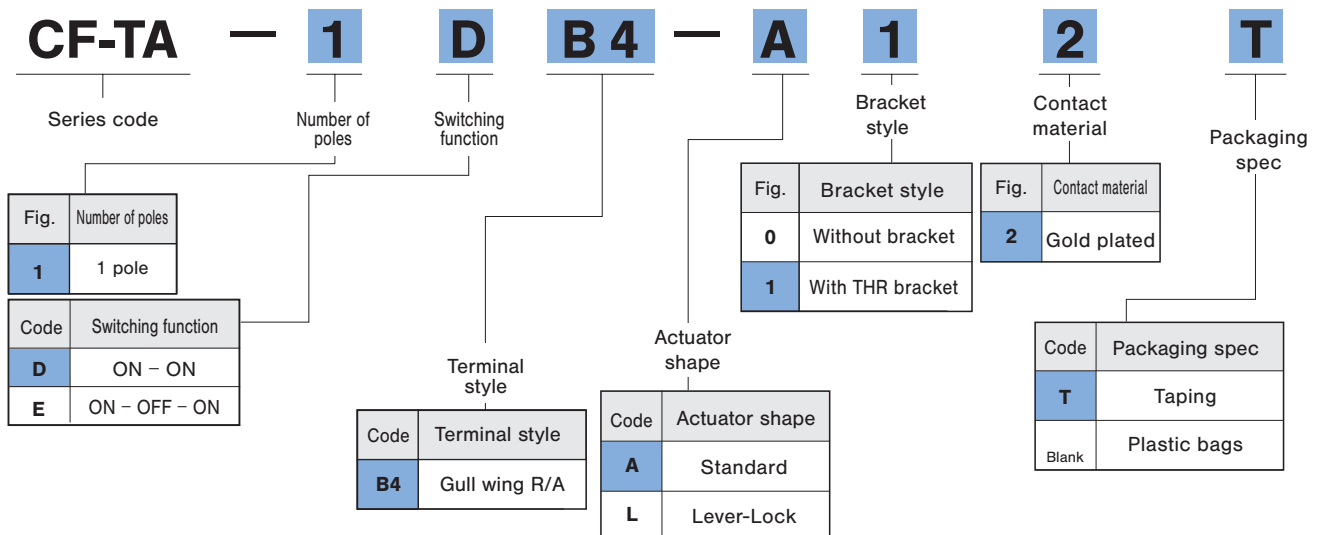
CF-TA — 1 D B4 — A 1 2 T

Series code

Number of poles

Switching function

| Fig. | Number of poles |
|---|---|
| 1 | 1 pole |

| Code | Switching function |
|---|---|
| D | ON – ON |
| E | ON – OFF – ON |

Terminal style

| Code | Terminal style |
|---|---|
| B4 | Gull wing R/A |

Actuator shape

| Code | Actuator shape |
|---|---|
| A | Standard |
| L | Lever-Lock |

Bracket style

| Fig. | Bracket style |
|---|---|
| 0 | Without bracket |
| 1 | With THR bracket |

Contact material

| Fig. | Contact material |
|---|---|
| 2 | Gold plated |

Packaging spec

| Code | Packaging spec |
|---|---|
| T | Taping |
| Blank | Plastic bags |